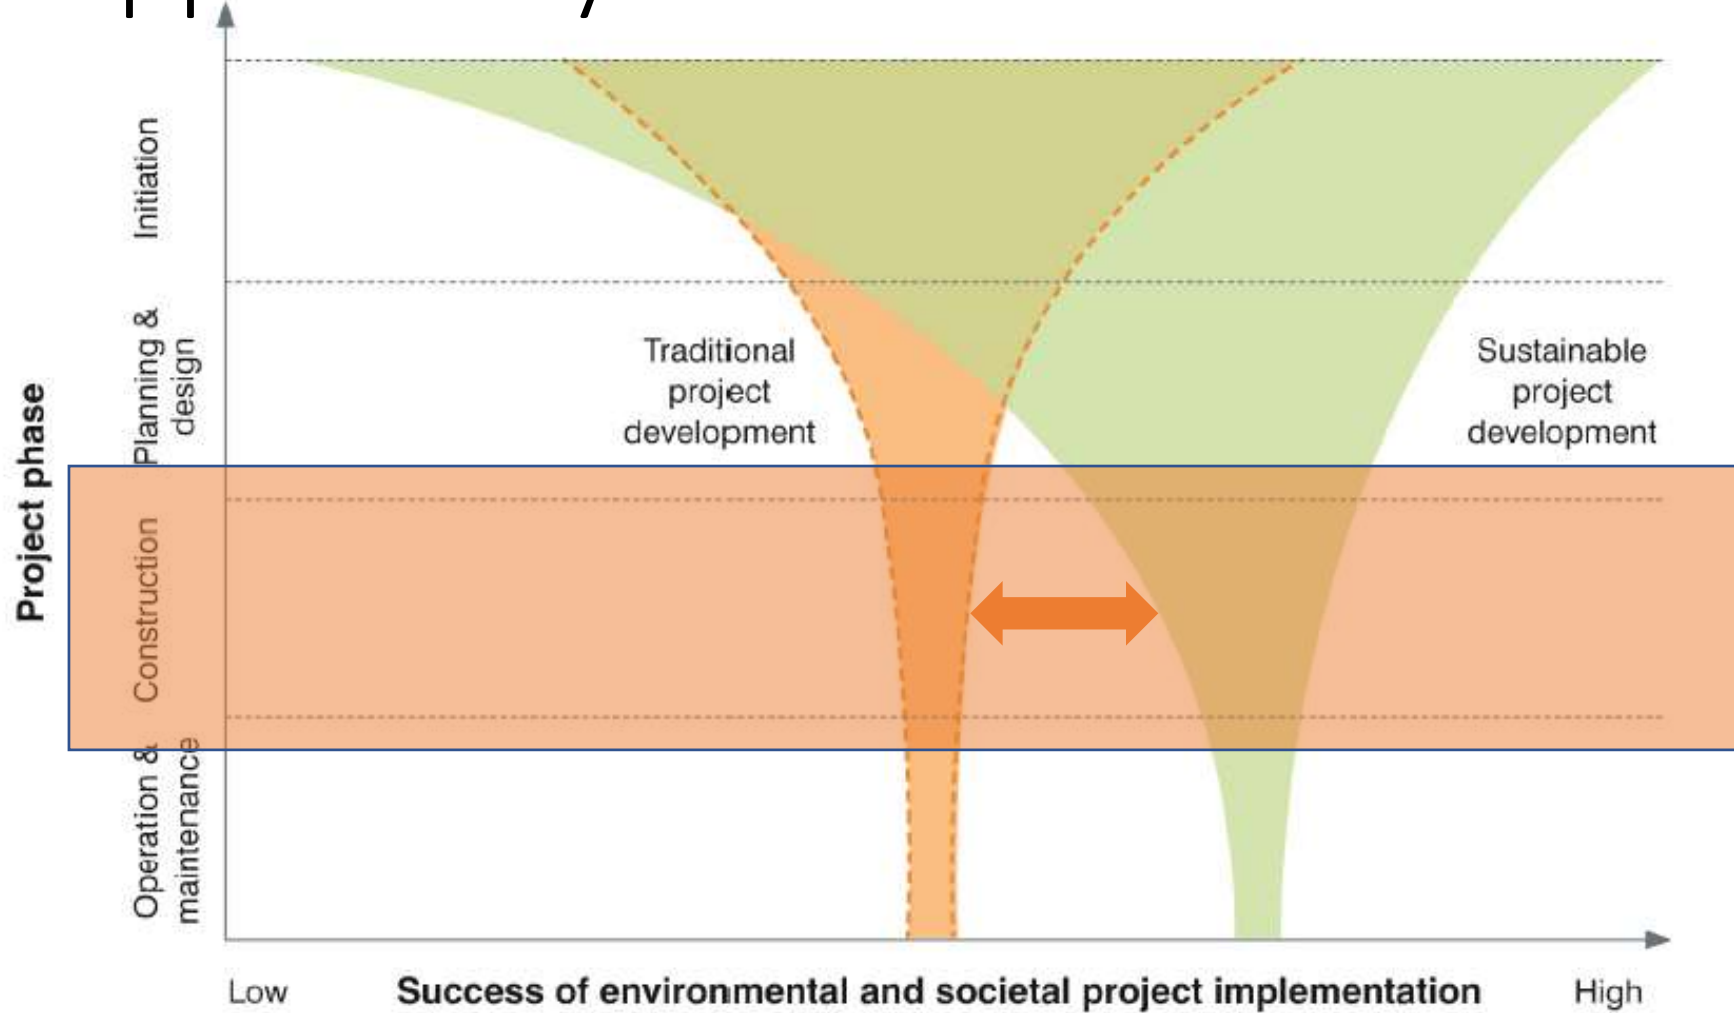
Project phase

Initiation

Planning & design

Construction

Operation & maintenance

Traditional project development

Sustainable project development

Low

Success of environmental and societal project implementation

High